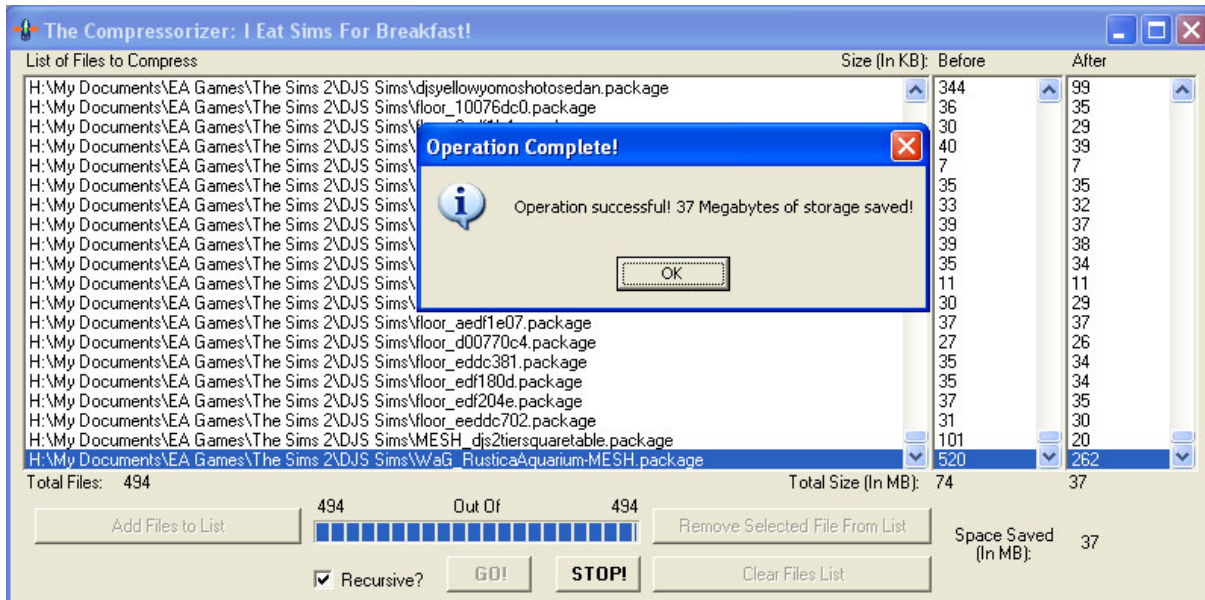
The Compressorizer: I Eat Sims For Breakfast!

List of Files to Compress

Size (In KB): Before

After

H:\My Documents\EA Games\The Sims 2\DJS Sims\djsyellowyomoshotosedan.package
H:\My Documents\EA Games\The Sims 2\DJS Sims\floor_10076dc0.package
H:\My Documents\EA Games\The Sims 2\DJS Sims\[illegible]
H:\My Documents\EA Games\The Sims 2\DJS Sims\
H:\My Documents\EA Games\The Sims 2\DJS Sims\
H:\My Documents\EA Games\The Sims 2\DJS Sims\
H:\My Documents\EA Games\The Sims 2\DJS Sims\
H:\My Documents\EA Games\The Sims 2\DJS Sims\
H:\My Documents\EA Games\The Sims 2\DJS Sims\
H:\My Documents\EA Games\The Sims 2\DJS Sims\
H:\My Documents\EA Games\The Sims 2\DJS Sims\
H:\My Documents\EA Games\The Sims 2\DJS Sims\
H:\My Documents\EA Games\The Sims 2\DJS Sims\floor_aedf1e07.package
H:\My Documents\EA Games\The Sims 2\DJS Sims\floor_d00770c4.package
H:\My Documents\EA Games\The Sims 2\DJS Sims\floor_eddc381.package
H:\My Documents\EA Games\The Sims 2\DJS Sims\floor_edf180d.package
H:\My Documents\EA Games\The Sims 2\DJS Sims\floor_edf204e.package
H:\My Documents\EA Games\The Sims 2\DJS Sims\floor_eeddc702.package
H:\My Documents\EA Games\The Sims 2\DJS Sims\MESH_djs2tiersquaretable.package
H:\My Documents\EA Games\The Sims 2\DJS Sims\WaG_RusticaAquarium-MESH.package

344
36
30
40
7
35
33
39
39
35
11
30
37
27
35
35
37
31
101
520

99
35
29
39
7
35
32
37
38
34
11
29
37
26
34
34
35
30
20
262

Operation Complete!

Operation successful! 37 Megabytes of storage saved!

OK

Total Files: 494

Total Size (In MB): 74

37

494 Out Of 494

Add Files to List

Remove Selected File From List

Space Saved (In MB): 37

Recursive?

GO!

STOP!

Clear Files List